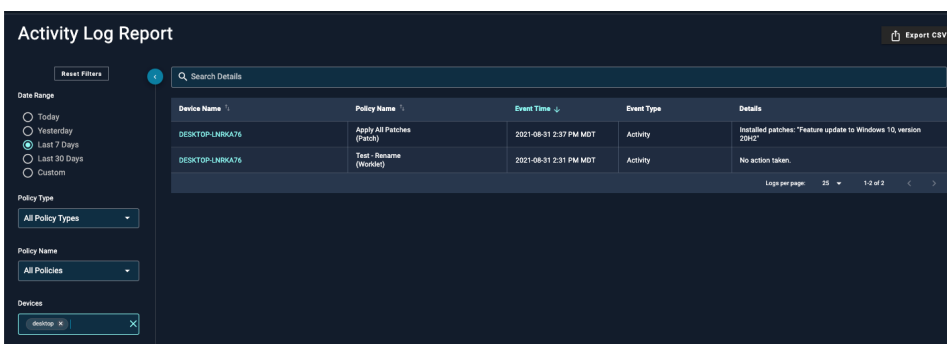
Activity Log Report

Export CSV

Reset Filters

Date Range

Today
Yesterday
Last 7 Days
Last 30 Days
Custom

Policy Type

All Policy Types

Policy Name

All Policies

Devices

desktop ×

Search Details

| Device Name | Policy Name | Event Time | Event Type | Details |
|---|---|---|---|---|
| DESKTOP-LNRKA76 | Apply All Patches (Patch) | 2021-08-31 2:37 PM MDT | Activity | Installed patches: "Feature update to Windows 10, version 20H2" |
| DESKTOP-LNRKA76 | Test - Rename (Worklet) | 2021-08-31 2:31 PM MDT | Activity | No action taken. |

Logs per page: 25 1-2 of 2